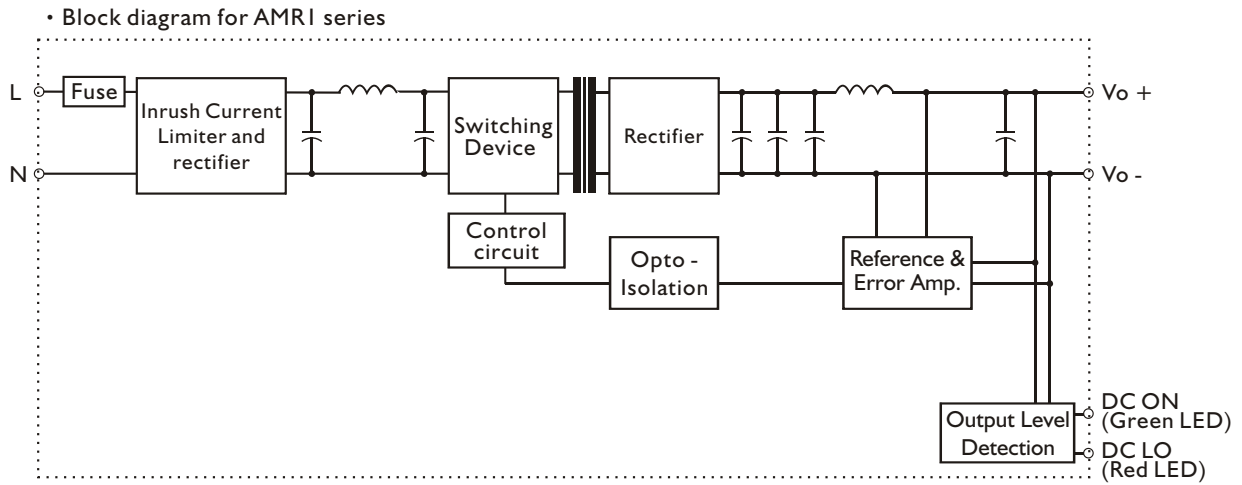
・Block diagram for AMR1 series

L

N

Fuse

Inrush Current Limiter and rectifier

Switching Device

Rectifier

Vo +

Vo -

Control circuit

Opto - Isolation

Reference & Error Amp.

Output Level Detection

DC ON (Green LED)

DC LO (Red LED)